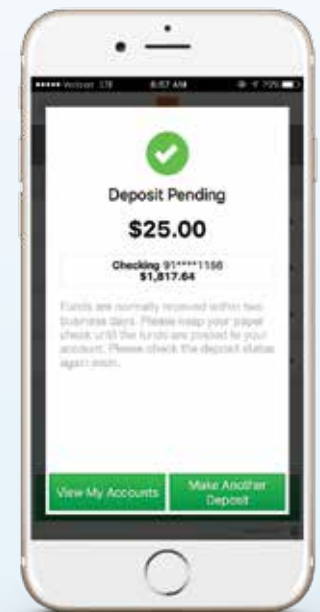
••••• Verizon LTE 8:57 AM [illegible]

Deposit Pending

$25.00

Checking 91*****1156
$1,817.64

Funds are normally received within two business days. Please keep your paper check until the funds are posted to your account. Please check the deposit status again soon.

View My Accounts

Make Another Deposit